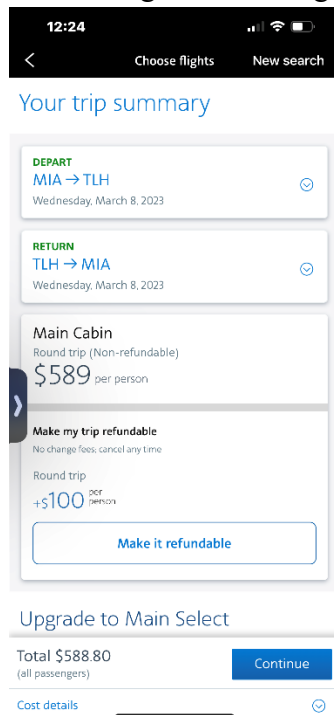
12:24

Choose flights New search

Your trip summary

DEPART
MIA → TLH
Wednesday, March 8, 2023

RETURN
TLH → MIA
Wednesday, March 8, 2023

Main Cabin
Round trip (Non-refundable)
$589 per person

Make my trip refundable
No change fees; cancel any time

Round trip
+$100 per person

Make it refundable

Upgrade to Main Select

Total $588.80
(all passengers)

Continue

Cost details